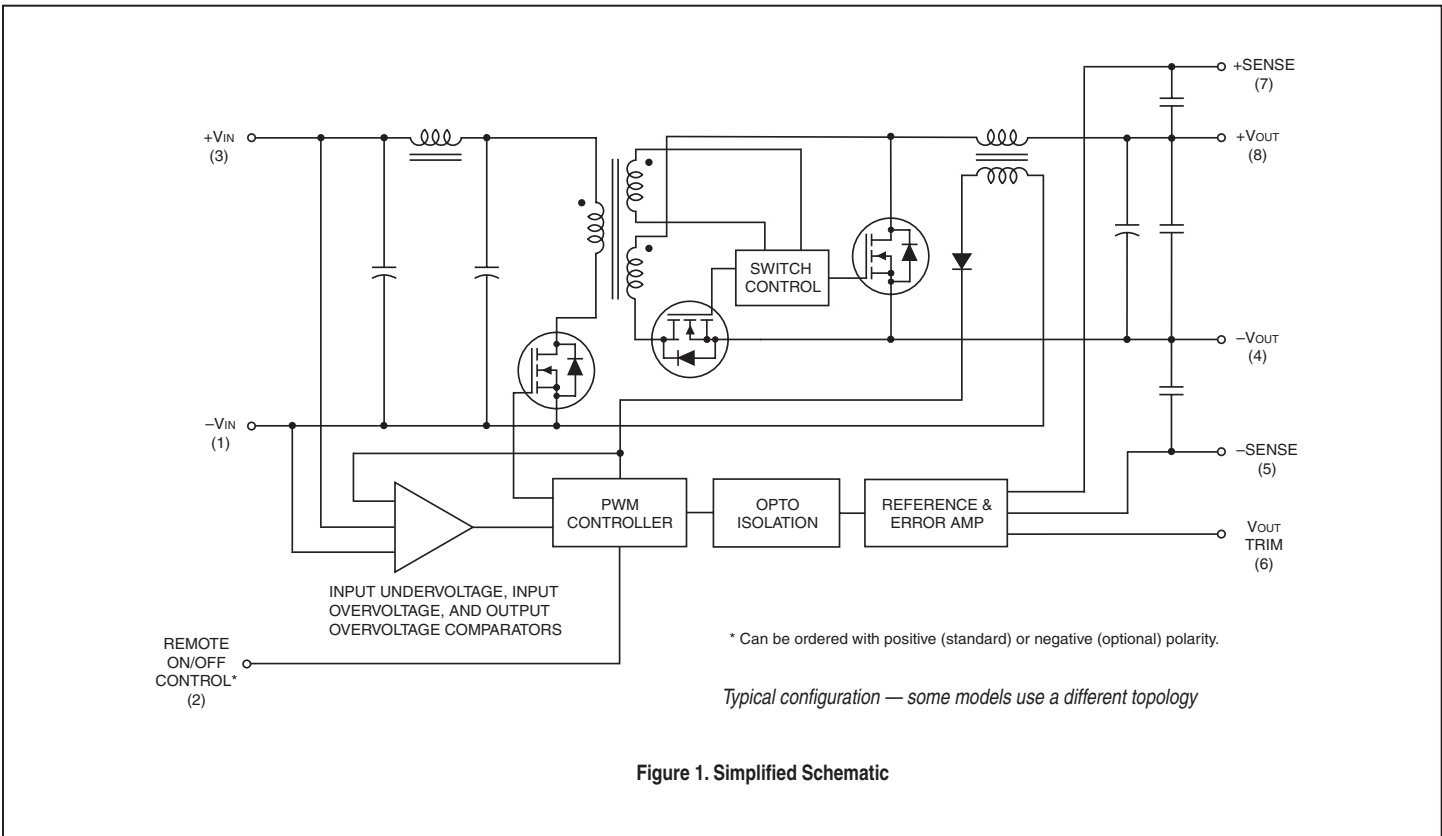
+SENSE
(7)

+VIN
(3)

+VOUT
(8)

SWITCH CONTROL

–VOUT
(4)

–VIN
(1)

–SENSE
(5)

PWM CONTROLLER

OPTO ISOLATION

REFERENCE & ERROR AMP

VOUT
TRIM
(6)

INPUT UNDERVOLTAGE, INPUT OVERVOLTAGE, AND OUTPUT OVERVOLTAGE COMPARATORS

REMOTE
ON/OFF
CONTROL*
(2)

* Can be ordered with positive (standard) or negative (optional) polarity.

*Typical configuration — some models use a different topology*

**Figure 1. Simplified Schematic**